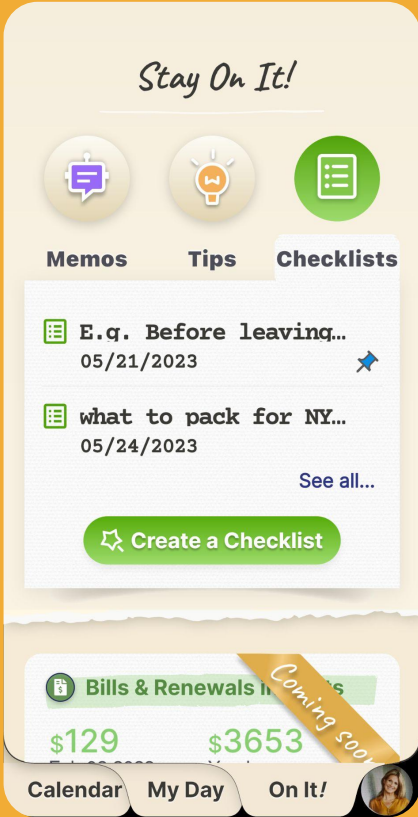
Stay On It!

Memos

Tips

Checklists

E.g. Before leaving…
05/21/2023

what to pack for NY…
05/24/2023

See all…

Create a Checklist

Bills & Renewals in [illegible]

Coming soo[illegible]

$129

$3653

Calendar

My Day

On It!